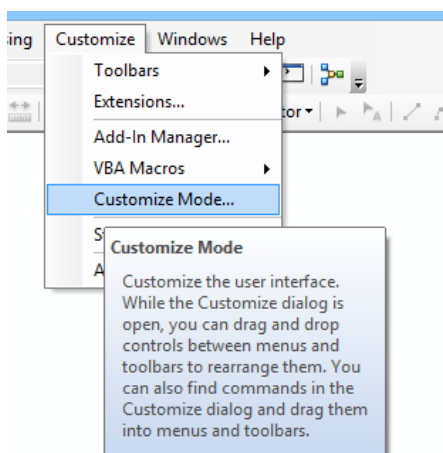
sing Customize Windows Help

Toolbars

Extensions...

Add-In Manager...

VBA Macros

Customize Mode...

S

A

tor

Customize Mode

Customize the user interface. While the Customize dialog is open, you can drag and drop controls between menus and toolbars to rearrange them. You can also find commands in the Customize dialog and drag them into menus and toolbars.